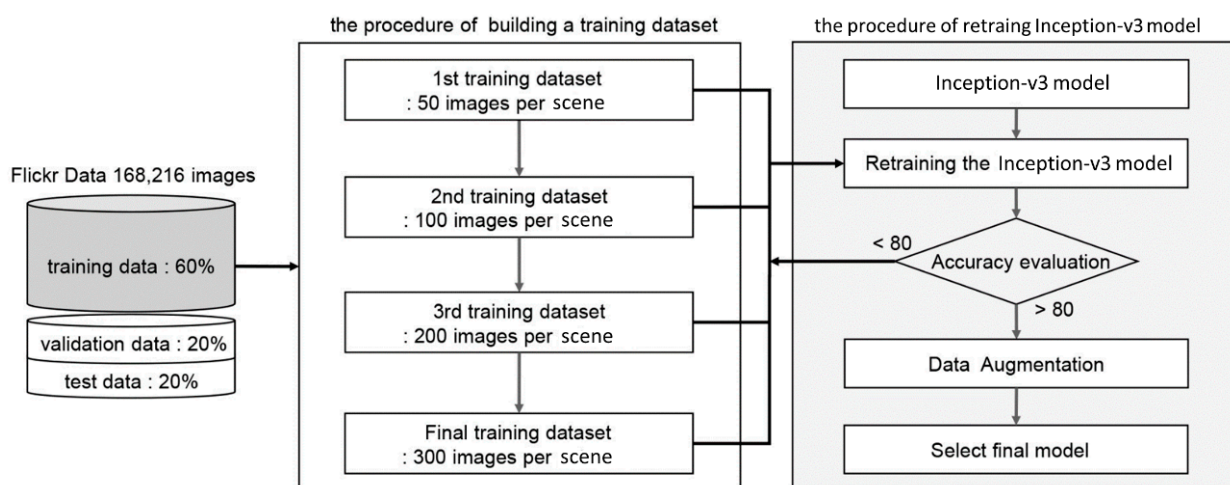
Flickr Data 168,216 images

training data : 60%

validation data : 20%

test data : 20%

the procedure of building a training dataset

1st training dataset
: 50 images per scene

2nd training dataset
: 100 images per scene

3rd training dataset
: 200 images per scene

Final training dataset
: 300 images per scene

the procedure of retraing Inception-v3 model

Inception-v3 model

Retraining the Inception-v3 model

< 80

Accuracy evaluation

> 80

Data Augmentation

Select final model